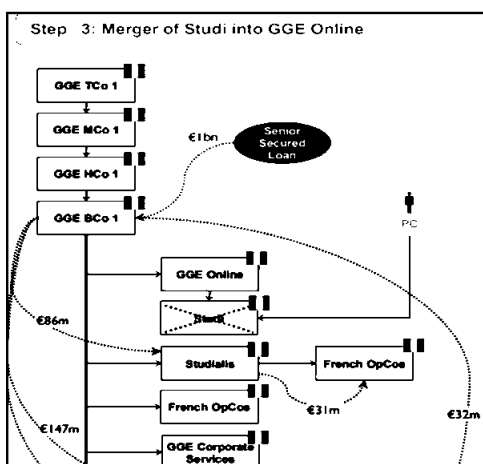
Step 3: Merger of Studi into GGE Online

GGE TCo 1

GGE MCo 1

GGE HCo 1

GGE BCo 1

€1bn

Senior Secured Loan

PC

GGE Online

Studi

€86m

Studialis

French OpCos

€31m

French OpCos

€147m

€32m

GGE Corporate Services